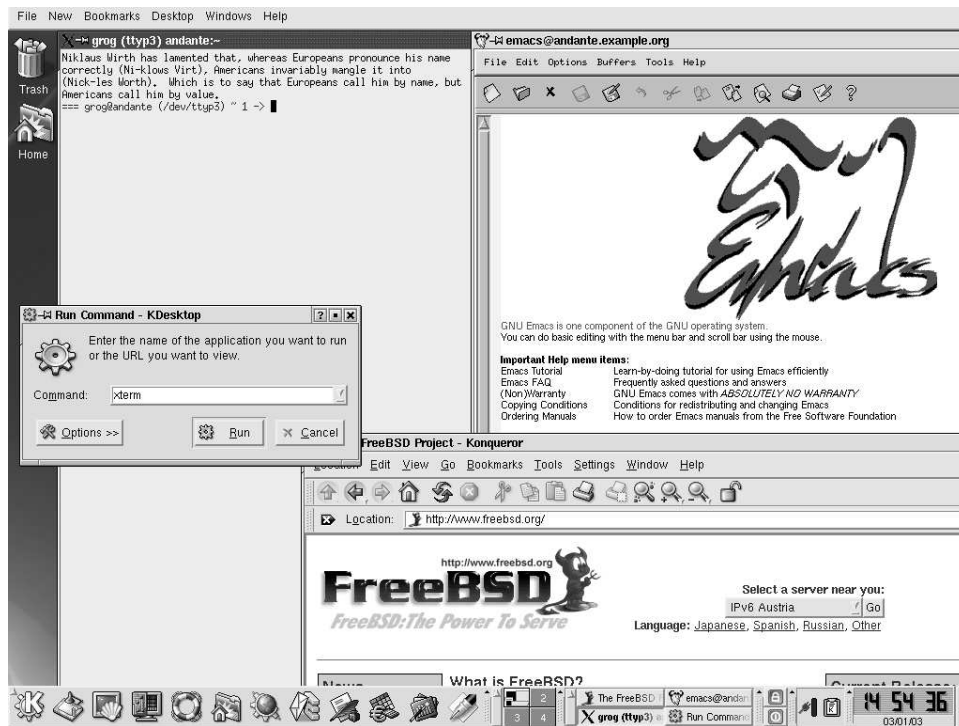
File New Bookmarks Desktop Windows Help

Trash

Home

grog (ttyp3) andante:~

Niklaus Wirth has lamented that, whereas Europeans pronounce his name correctly (Ni-klows Virt), Americans invariably mangle it into (Nick-les Worth). Which is to say that Europeans call him by name, but Americans call him by value.
=== grog@andante (/dev/ttyp3) ~ 1 ->

emacs@andante.example.org

File Edit Options Buffers Tools Help

Emacs

GNU Emacs is one component of the GNU operating system.
You can do basic editing with the menu bar and scroll bar using the mouse.

Important Help menu items:

| | |
|---|---|
| Emacs Tutorial | Learn-by-doing tutorial for using Emacs efficiently |
| Emacs FAQ | Frequently asked questions and answers |
| (Non)Warranty | GNU Emacs comes with ABSOLUTELY NO WARRANTY |
| Copying Conditions | Conditions for redistributing and changing Emacs |
| Ordering Manuals | How to order Emacs manuals from the Free Software Foundation |

Run Command - KDesktop

Enter the name of the application you want to run or the URL you want to view.

Command: xterm

Options >> Run Cancel

FreeBSD Project - Konqueror

Location Edit View Go Bookmarks Tools Settings Window Help

Location: http://www.freebsd.org/

http://www.freebsd.org

FreeBSD

FreeBSD:The Power To Serve

Select a server near you:

IPv6 Austria Go

Language: Japanese, Spanish, Russian, Other

News

What is FreeBSD?

Current Release

1 2 3 4

The FreeBSD

emacs@andan

grog (ttyp3)

Run Comman

14 54 36

03/01/03